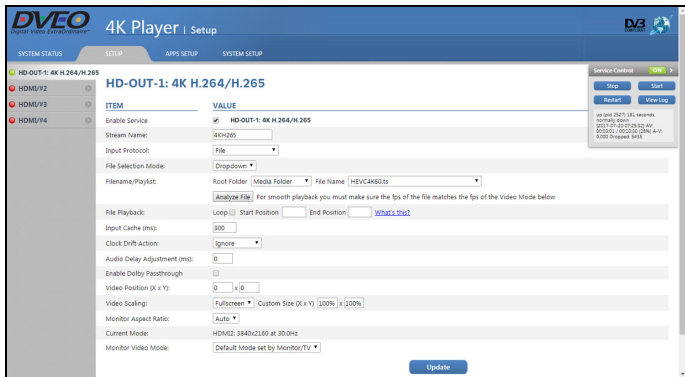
DVEO
Digital Video ExtraOrdinaire
4K Player | Setup
DVB COMPLIANT

SYSTEM STATUS
SETUP
APPS SETUP
SYSTEM SETUP

HD-OUT-1: 4K H.264/H.265
HDMI/#2
HDMI/#3
HDMI/#4

HD-OUT-1: 4K H.264/H.265

Service Control ON
Stop
Start
Restart
View Log
up (pid 2527) 181 seconds, normally down [2017-07-20 07:29:53] AV: 00:03:01 / 00:10:00 (28%) A-V: 0.000 Dropped: 9435

| ITEM | VALUE |
|---|---|
| Enable Service | HD-OUT-1: 4K H.264/H.265 |
| Stream Name: | 4KH265 |
| Input Protocol: | File |
| File Selection Mode: | Dropdown |
| Filename/Playlist: | Root Folder Media Folder File Name HEVC4K60.ts |
| | Analyze File For smooth playback you must make sure the fps of the file matches the fps of the Video Mode below |
| File Playback: | Loop Start Position End Position What's this? |
| Input Cache (ms): | 300 |
| Clock Drift Action: | Ignore |
| Audio Delay Adjustment (ms): | 0 |
| Enable Dolby Passthrough | |
| Video Position (X x Y): | 0 x 0 |
| Video Scaling: | Fullscreen Custom Size (X x Y) 100% x 100% |
| Monitor Aspect Ratio: | Auto |
| Current Mode: | HDMI2: 3840x2160 at 30.0Hz |
| Monitor Video Mode: | Default Mode set by Monitor/TV |

Update